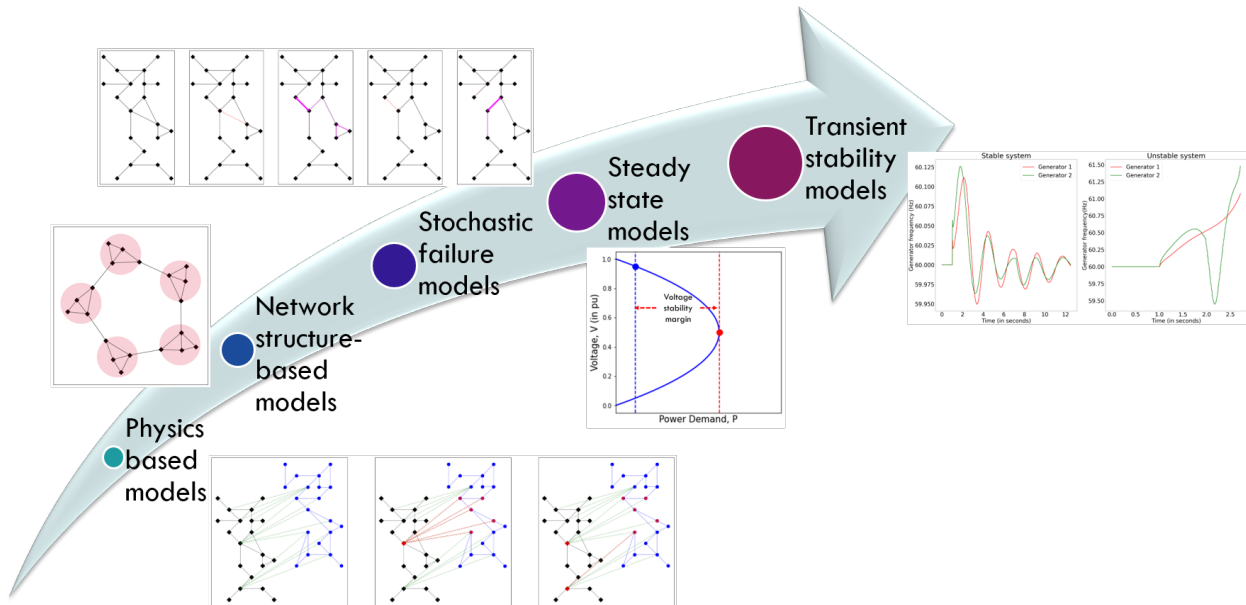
Physics based models

Network structure-based models

Stochastic failure models

Steady state models

Transient stability models

Voltage, V (in pu)
1.0
0.8
0.6
0.4
0.2
0.0
Voltage stability margin
Power Demand, P

Stable system
Generator 1
Generator 2
Generator frequency (Hz)
60.125
60.100
60.075
60.050
60.025
60.000
59.975
59.950
0 2 4 6 8 10 12
Time (in seconds)

Unstable system
Generator 1
Generator 2
Generator frequency(Hz)
61.50
61.25
61.00
60.75
60.50
60.25
60.00
59.75
59.50
0.0 0.5 1.0 1.5 2.0 2.5
Time (in seconds)